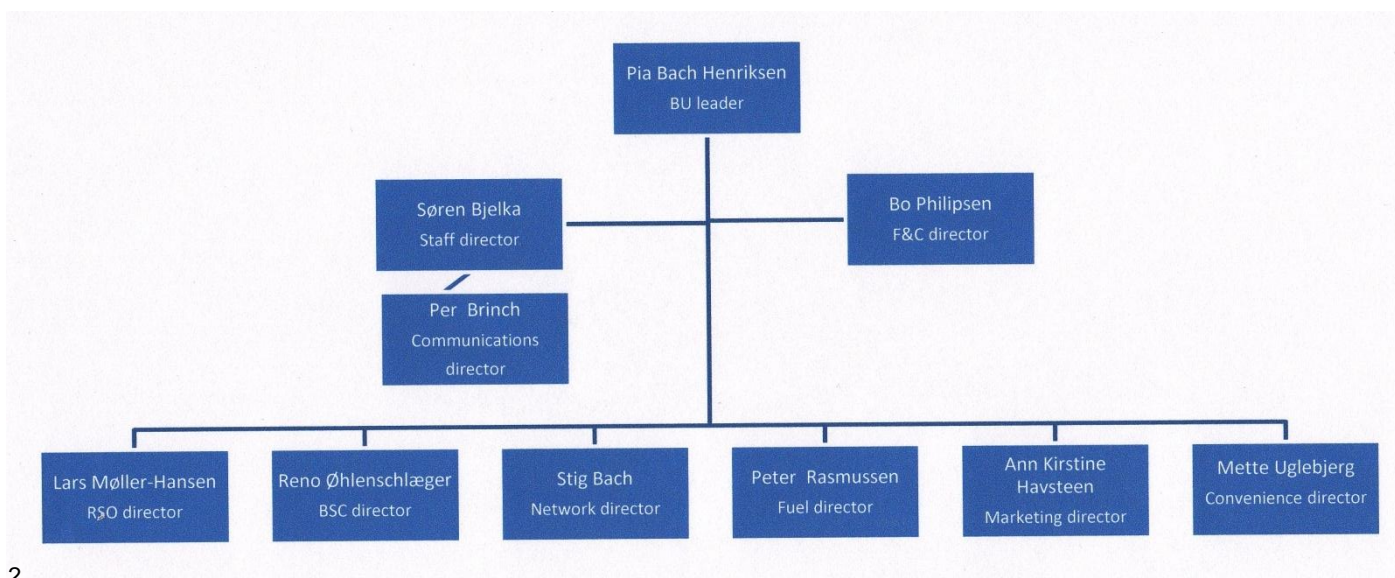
Pia Bach Henriksen
BU leader

Søren Bjelka
Staff director

Bo Philipsen
F&C director

Per Brinch
Communications director

Lars Møller-Hansen
RSO director

Reno Øhlenschlæger
BSC director

Stig Bach
Network director

Peter Rasmussen
Fuel director

Ann Kirstine Havsteen
Marketing director

Mette Uglebjerg
Convenience director

2